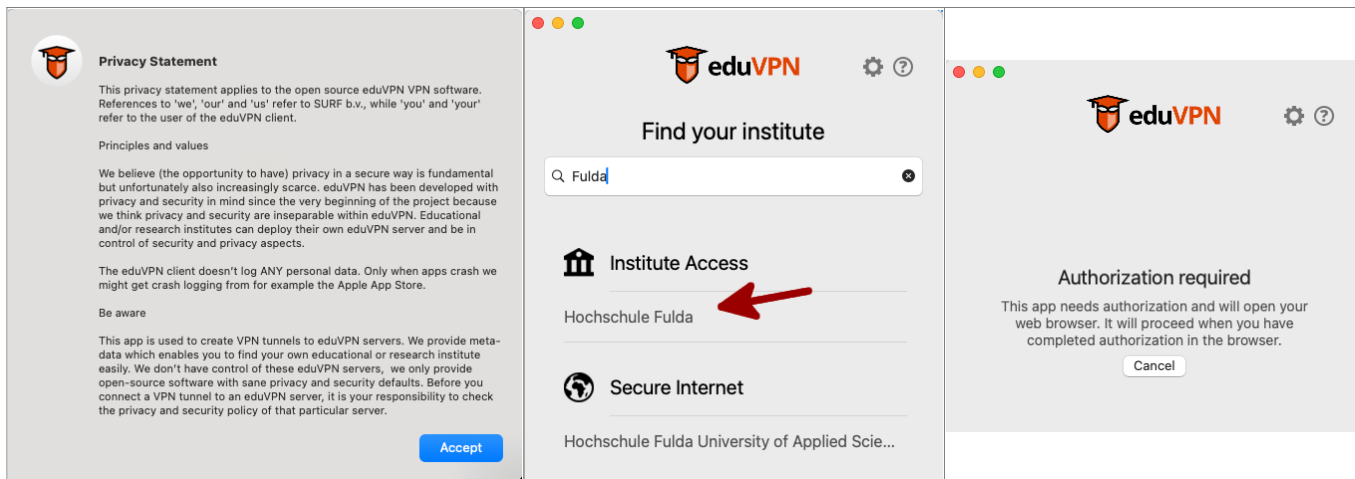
Privacy Statement

This privacy statement applies to the open source eduVPN VPN software. References to 'we', 'our' and 'us' refer to SURF b.v., while 'you' and 'your' refer to the user of the eduVPN client.

Principles and values

We believe (the opportunity to have) privacy in a secure way is fundamental but unfortunately also increasingly scarce. eduVPN has been developed with privacy and security in mind since the very beginning of the project because we think privacy and security are inseparable within eduVPN. Educational and/or research institutes can deploy their own eduVPN server and be in control of security and privacy aspects.

The eduVPN client doesn't log ANY personal data. Only when apps crash we might get crash logging from for example the Apple App Store.

Be aware

This app is used to create VPN tunnels to eduVPN servers. We provide metadata which enables you to find your own educational or research institute easily. We don't have control of these eduVPN servers, we only provide open-source software with sane privacy and security defaults. Before you connect a VPN tunnel to an eduVPN server, it is your responsibility to check the privacy and security policy of that particular server.

Accept

eduVPN

Find your institute

Fulda

Institute Access

Hochschule Fulda

Secure Internet

Hochschule Fulda University of Applied Scie...

eduVPN

Authorization required

This app needs authorization and will open your web browser. It will proceed when you have completed authorization in the browser.

Cancel